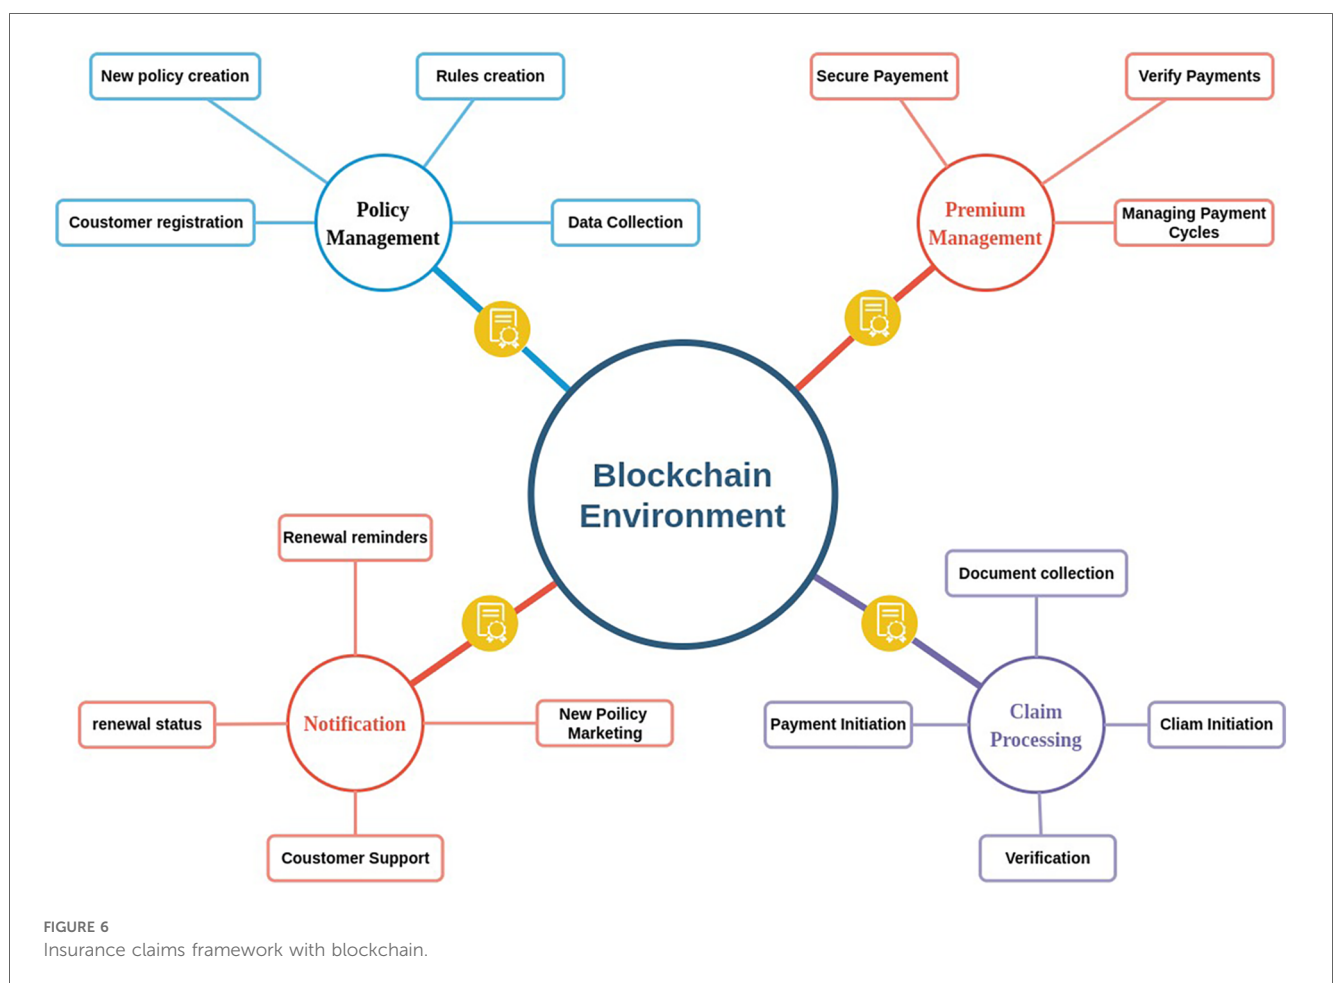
New policy creation

Rules creation

Coustomer registration

Policy Management

Data Collection

Secure Payement

Verify Payments

Premium Management

Managing Payment Cycles

Blockchain Environment

Renewal reminders

renewal status

Notification

New Poilicy Marketing

Coustomer Support

Document collection

Payment Initiation

Claim Processing

Cliam Initiation

Verification

FIGURE 6
Insurance claims framework with blockchain.